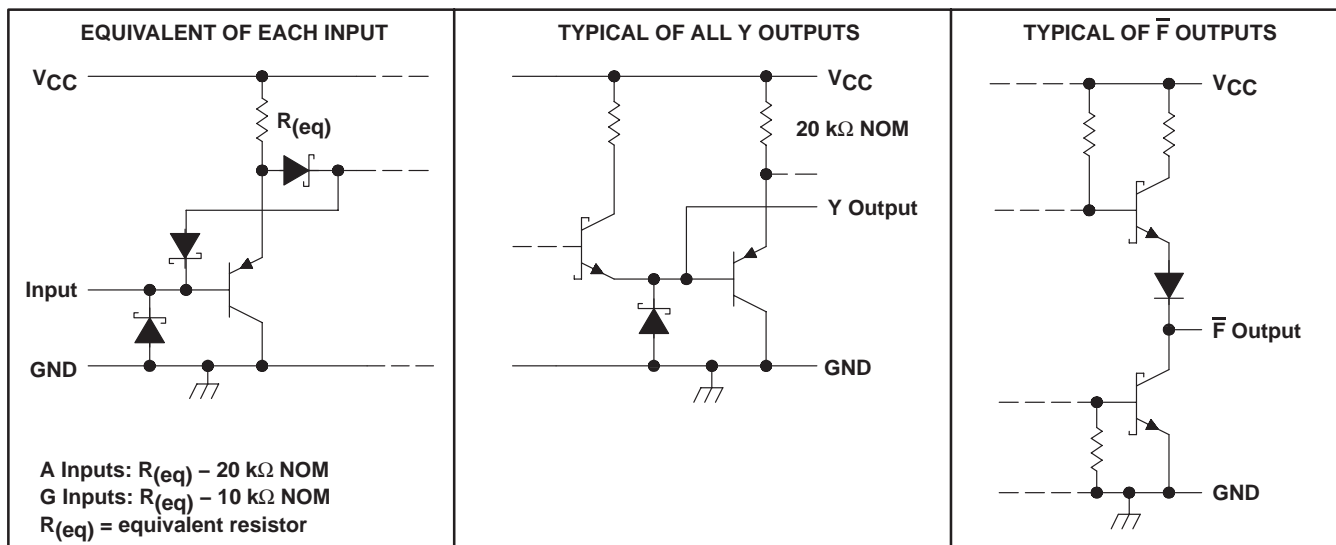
EQUIVALENT OF EACH INPUT

$V_{CC}$

$R_{(eq)}$

Input

GND

A Inputs: $R_{(eq)}$ – 20 kΩ NOM
G Inputs: $R_{(eq)}$ – 10 kΩ NOM
$R_{(eq)}$ = equivalent resistor

TYPICAL OF ALL Y OUTPUTS

$V_{CC}$

20 kΩ NOM

Y Output

GND

TYPICAL OF $\overline{F}$ OUTPUTS

$V_{CC}$

$\overline{F}$ Output

GND